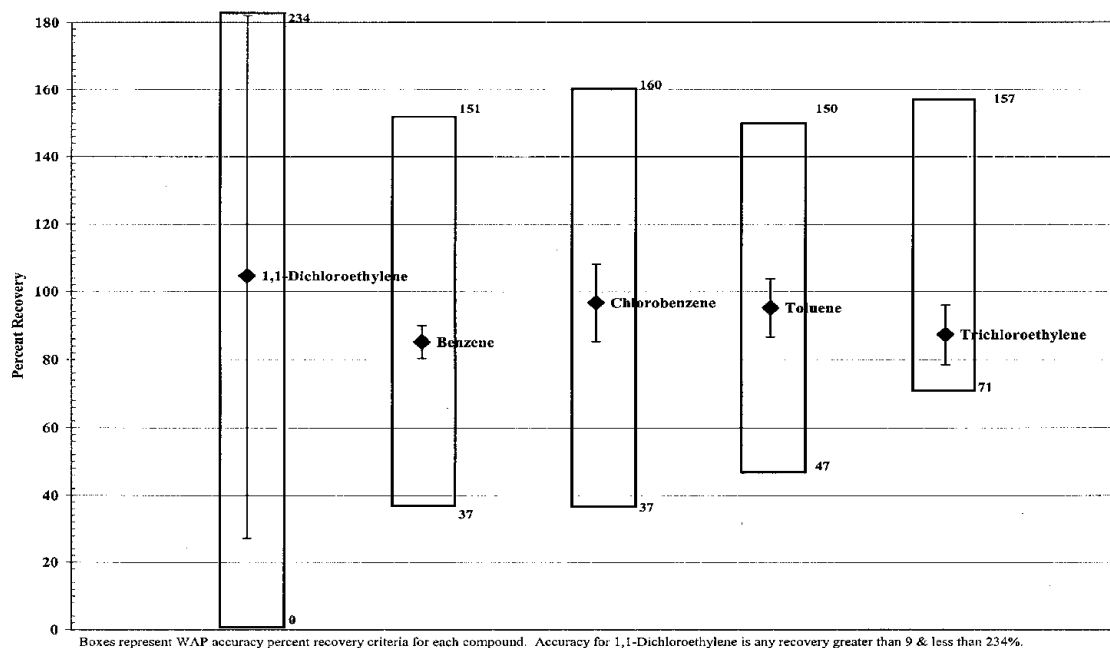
180
160
140
120
100
80
60
40
20
0
Percent Recovery

234
1,1-Dichloroethylene
0

151
Benzene
37

160
Chlorobenzene
37

150
Toluene
47

157
Trichloroethylene
71

Boxes represent WAP accuracy percent recovery criteria for each compound. Accuracy for 1,1-Dichloroethylene is any recovery greater than 9 & less than 234%.